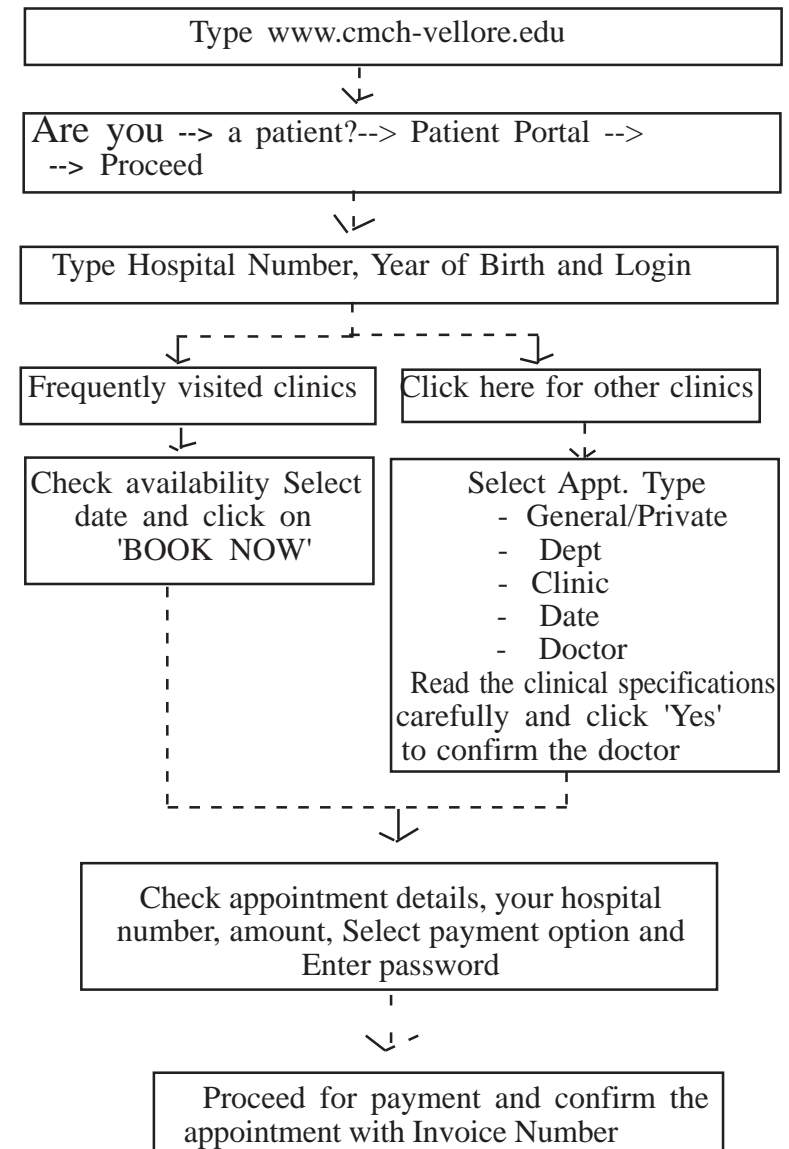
Type www.cmch-vellore.edu

Are you --> a patient?--> Patient Portal --> --> Proceed

Type Hospital Number, Year of Birth and Login

Frequently visited clinics

Click here for other clinics

Check availability Select date and click on 'BOOK NOW'

Select Appt. Type
- General/Private
- Dept
- Clinic
- Date
- Doctor
Read the clinical specifications carefully and click 'Yes' to confirm the doctor

Check appointment details, your hospital number, amount, Select payment option and Enter password

Proceed for payment and confirm the appointment with Invoice Number